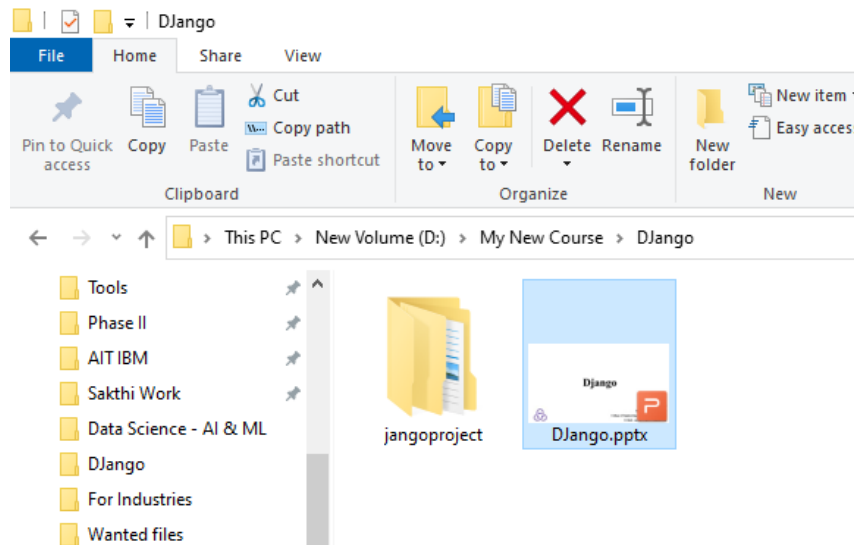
DJango

File Home Share View

Pin to Quick access
Copy
Paste
Cut
Copy path
Paste shortcut
Clipboard

Move to
Copy to
Delete
Rename
Organize

New folder
New item
Easy acces
New

This PC > New Volume (D:) > My New Course > DJango

Tools
Phase II
AIT IBM
Sakthi Work
Data Science - AI & ML
DJango
For Industries
Wanted files

Django

jangoproject
DJango.pptx